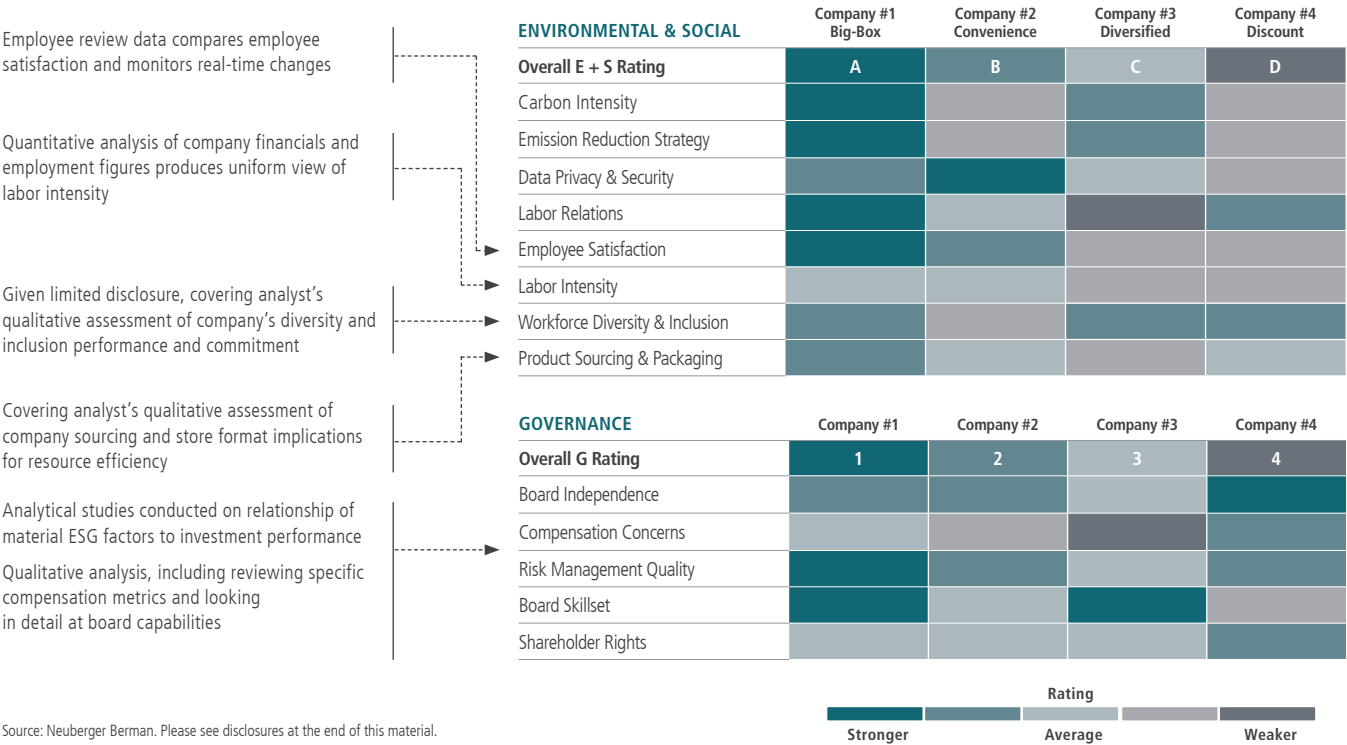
Employee review data compares employee satisfaction and monitors real-time changes

Quantitative analysis of company financials and employment figures produces uniform view of labor intensity

Given limited disclosure, covering analyst's qualitative assessment of company's diversity and inclusion performance and commitment

Covering analyst's qualitative assessment of company sourcing and store format implications for resource efficiency

Analytical studies conducted on relationship of material ESG factors to investment performance

Qualitative analysis, including reviewing specific compensation metrics and looking in detail at board capabilities

| ENVIRONMENTAL & SOCIAL | Company #1 Big-Box | Company #2 Convenience | Company #3 Diversified | Company #4 Discount |
|---|---|---|---|---|
| Overall E + S Rating | A | B | C | D |
| Carbon Intensity | | | | |
| Emission Reduction Strategy | | | | |
| Data Privacy & Security | | | | |
| Labor Relations | | | | |
| Employee Satisfaction | | | | |
| Labor Intensity | | | | |
| Workforce Diversity & Inclusion | | | | |
| Product Sourcing & Packaging | | | | |

| GOVERNANCE | Company #1 | Company #2 | Company #3 | Company #4 |
|---|---|---|---|---|
| Overall G Rating | 1 | 2 | 3 | 4 |
| Board Independence | | | | |
| Compensation Concerns | | | | |
| Risk Management Quality | | | | |
| Board Skillset | | | | |
| Shareholder Rights | | | | |

Rating
Stronger Average Weaker

Source: Neuberger Berman. Please see disclosures at the end of this material.